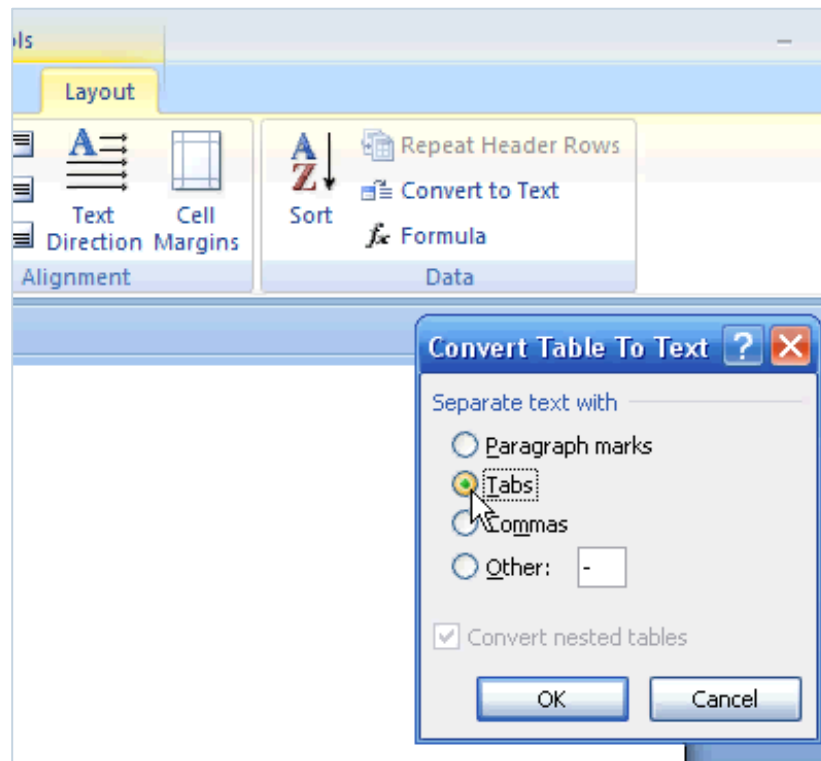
ols

Layout

Text Direction

Cell Margins

Alignment

Sort

Repeat Header Rows

Convert to Text

$f_x$ Formula

Data

Convert Table To Text

Separate text with

Paragraph marks

Tabs

Commas

Other: -

Convert nested tables

OK

Cancel